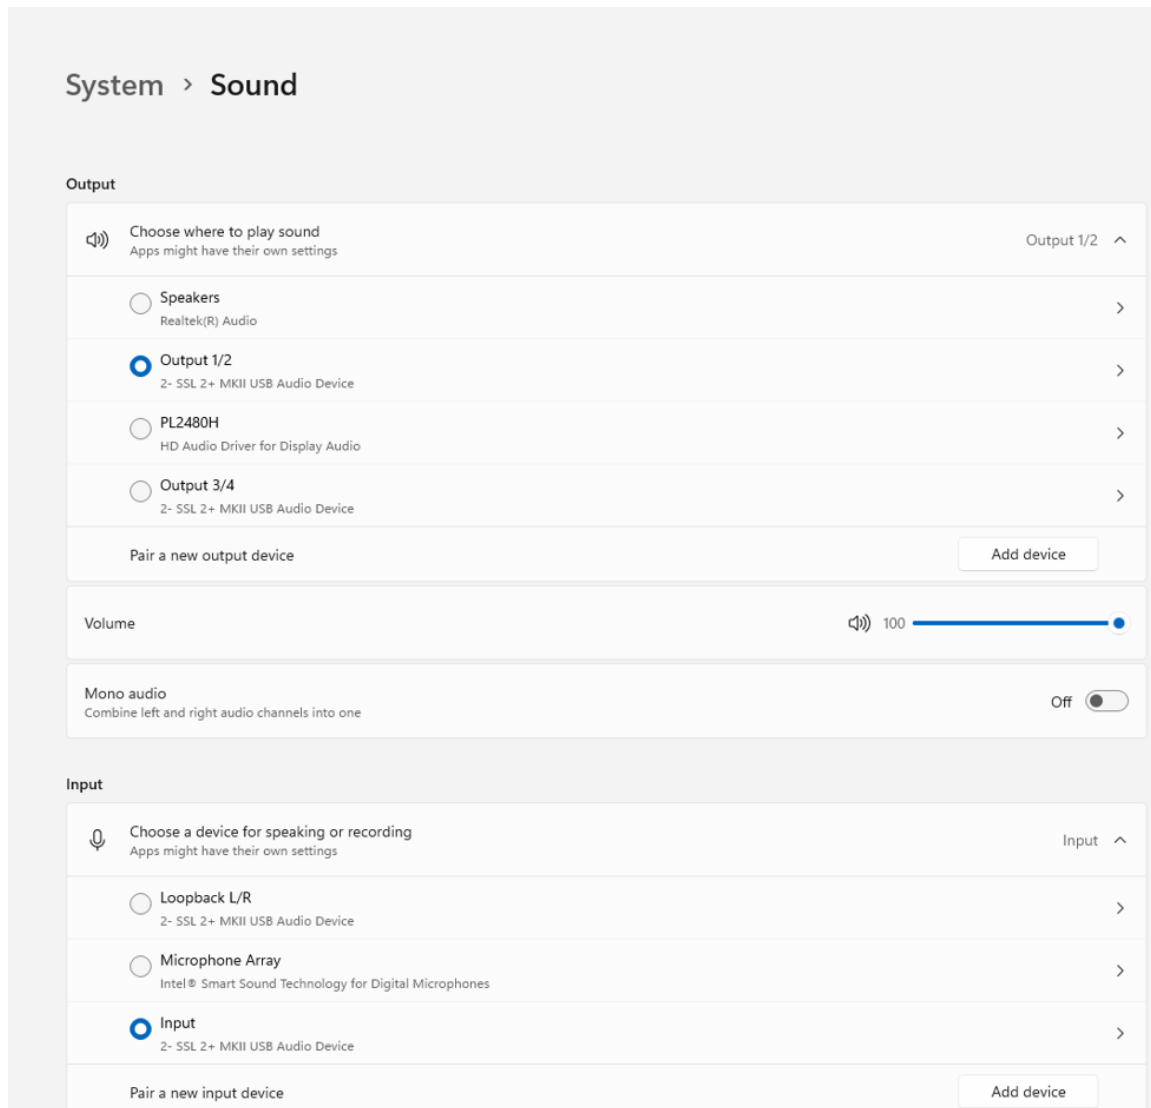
System › Sound

Output

Choose where to play sound
Apps might have their own settings

Output 1/2

Speakers
Realtek(R) Audio

Output 1/2
2- SSL 2+ MKII USB Audio Device

PL2480H
HD Audio Driver for Display Audio

Output 3/4
2- SSL 2+ MKII USB Audio Device

Pair a new output device

Add device

Volume

100

Mono audio
Combine left and right audio channels into one

Off

Input

Choose a device for speaking or recording
Apps might have their own settings

Input

Loopback L/R
2- SSL 2+ MKII USB Audio Device

Microphone Array
Intel® Smart Sound Technology for Digital Microphones

Input
2- SSL 2+ MKII USB Audio Device

Pair a new input device

Add device